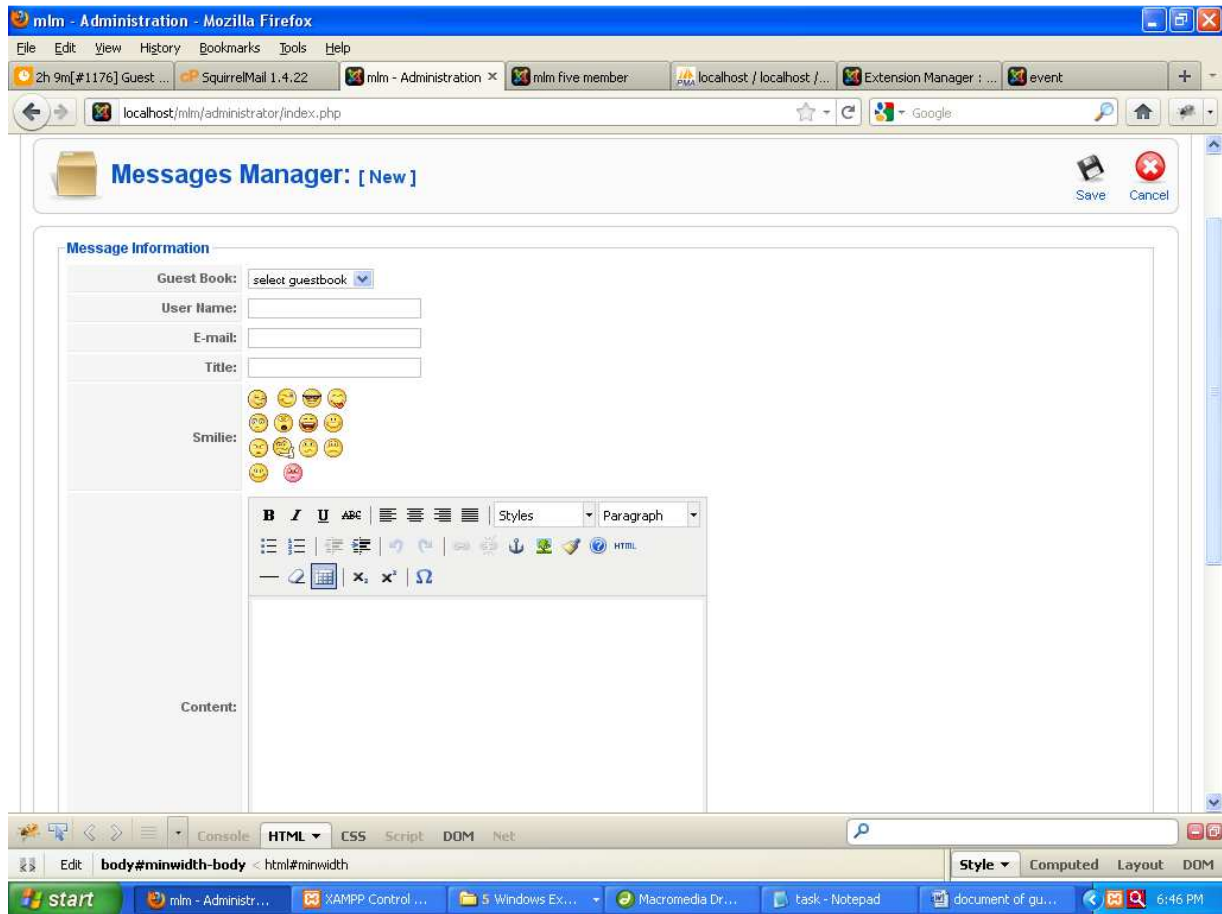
mlm - Administration - Mozilla Firefox

File Edit View History Bookmarks Tools Help

2h 9m[#1176] Guest ... | SquirrelMail 1.4.22 | mlm - Administration × | mlm five member | localhost / localhost /... | Extension Manager : ... | event | +

localhost/mlm/administrator/index.php

Google

Messages Manager: [ New ]

Save Cancel

Message Information

| | |
|---|---|
| Guest Book: | select guestbook |
| User Name: | |
| E-mail: | |
| Title: | |
| Smilie: | |
| Content: | |

B I U ABC | Styles | Paragraph

HTML

$x_2$ $x^2$ $\Omega$

Console HTML ▾ CSS Script DOM Net

Edit body#minwidth-body < html#minwidth

Style ▾ Computed Layout DOM

start | mlm - Administr... | XAMPP Control ... | 5 Windows Ex... | Macromedia Dr... | task - Notepad | document of gu... | 6:46 PM